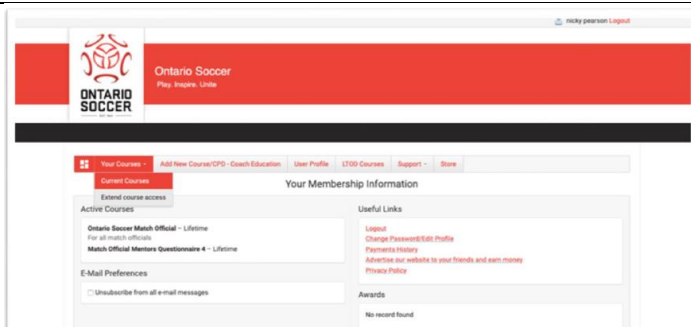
nicky pearson Logout

ONTARIO SOCCER

EST 1901

Ontario Soccer
Play. Inspire. Unite

Your Courses - Add New Course/CPD - Coach Education User Profile LTOD Courses Support - Store

Current Courses
Extend course access

Your Membership Information

Active Courses

Ontario Soccer Match Official – Lifetime
For all match officials
Match Official Mentors Questionnaire 4 – Lifetime

E-Mail Preferences

Unsubscribe from all e-mail messages

Useful Links

Logout
Change Password/Edit Profile
Payments History
Advertise our website to your friends and earn money
Privacy Policy

Awards

No record found